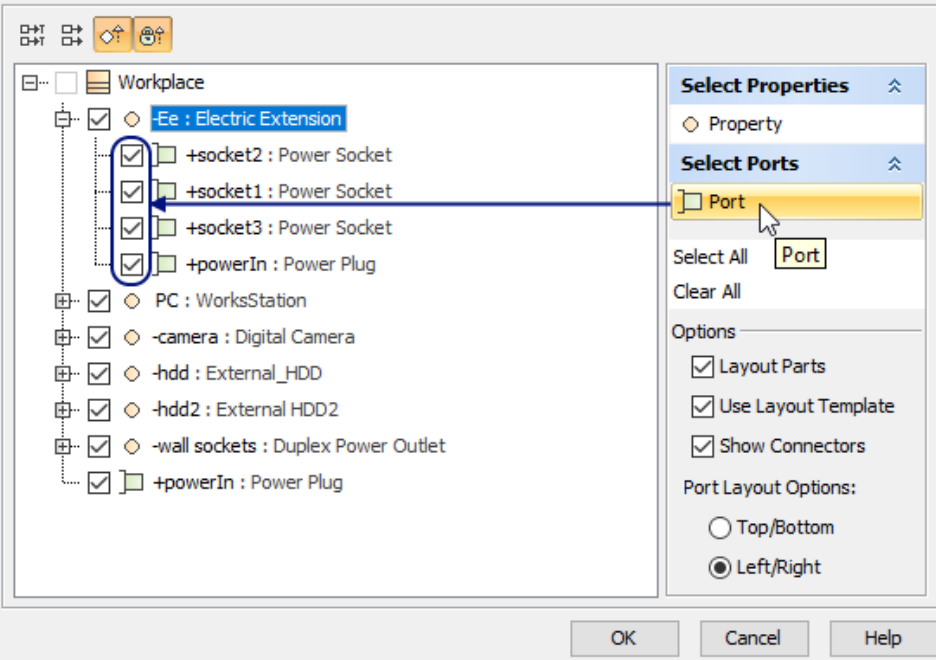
Workplace
-Ee : Electric Extension
+socket2 : Power Socket
+socket1 : Power Socket
+socket3 : Power Socket
+powerIn : Power Plug
PC : WorksStation
-camera : Digital Camera
-hdd : External_HDD
-hdd2 : External HDD2
-wall sockets : Duplex Power Outlet
+powerIn : Power Plug

Select Properties
Property
Select Ports
Port
Port
Select All
Clear All
Options
Layout Parts
Use Layout Template
Show Connectors
Port Layout Options:
Top/Bottom
Left/Right

OK
Cancel
Help